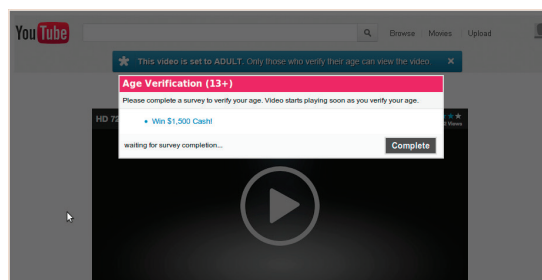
YouTube

Browse Movies Upload

This video is set to ADULT. Only those who verify their age can view the video. ×

Age Verification (13+)

Please complete a survey to verify your age. Video starts playing soon as you verify your age.

• Win $1,500 Cash!

waiting for survey completion...

Complete

HD 72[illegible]